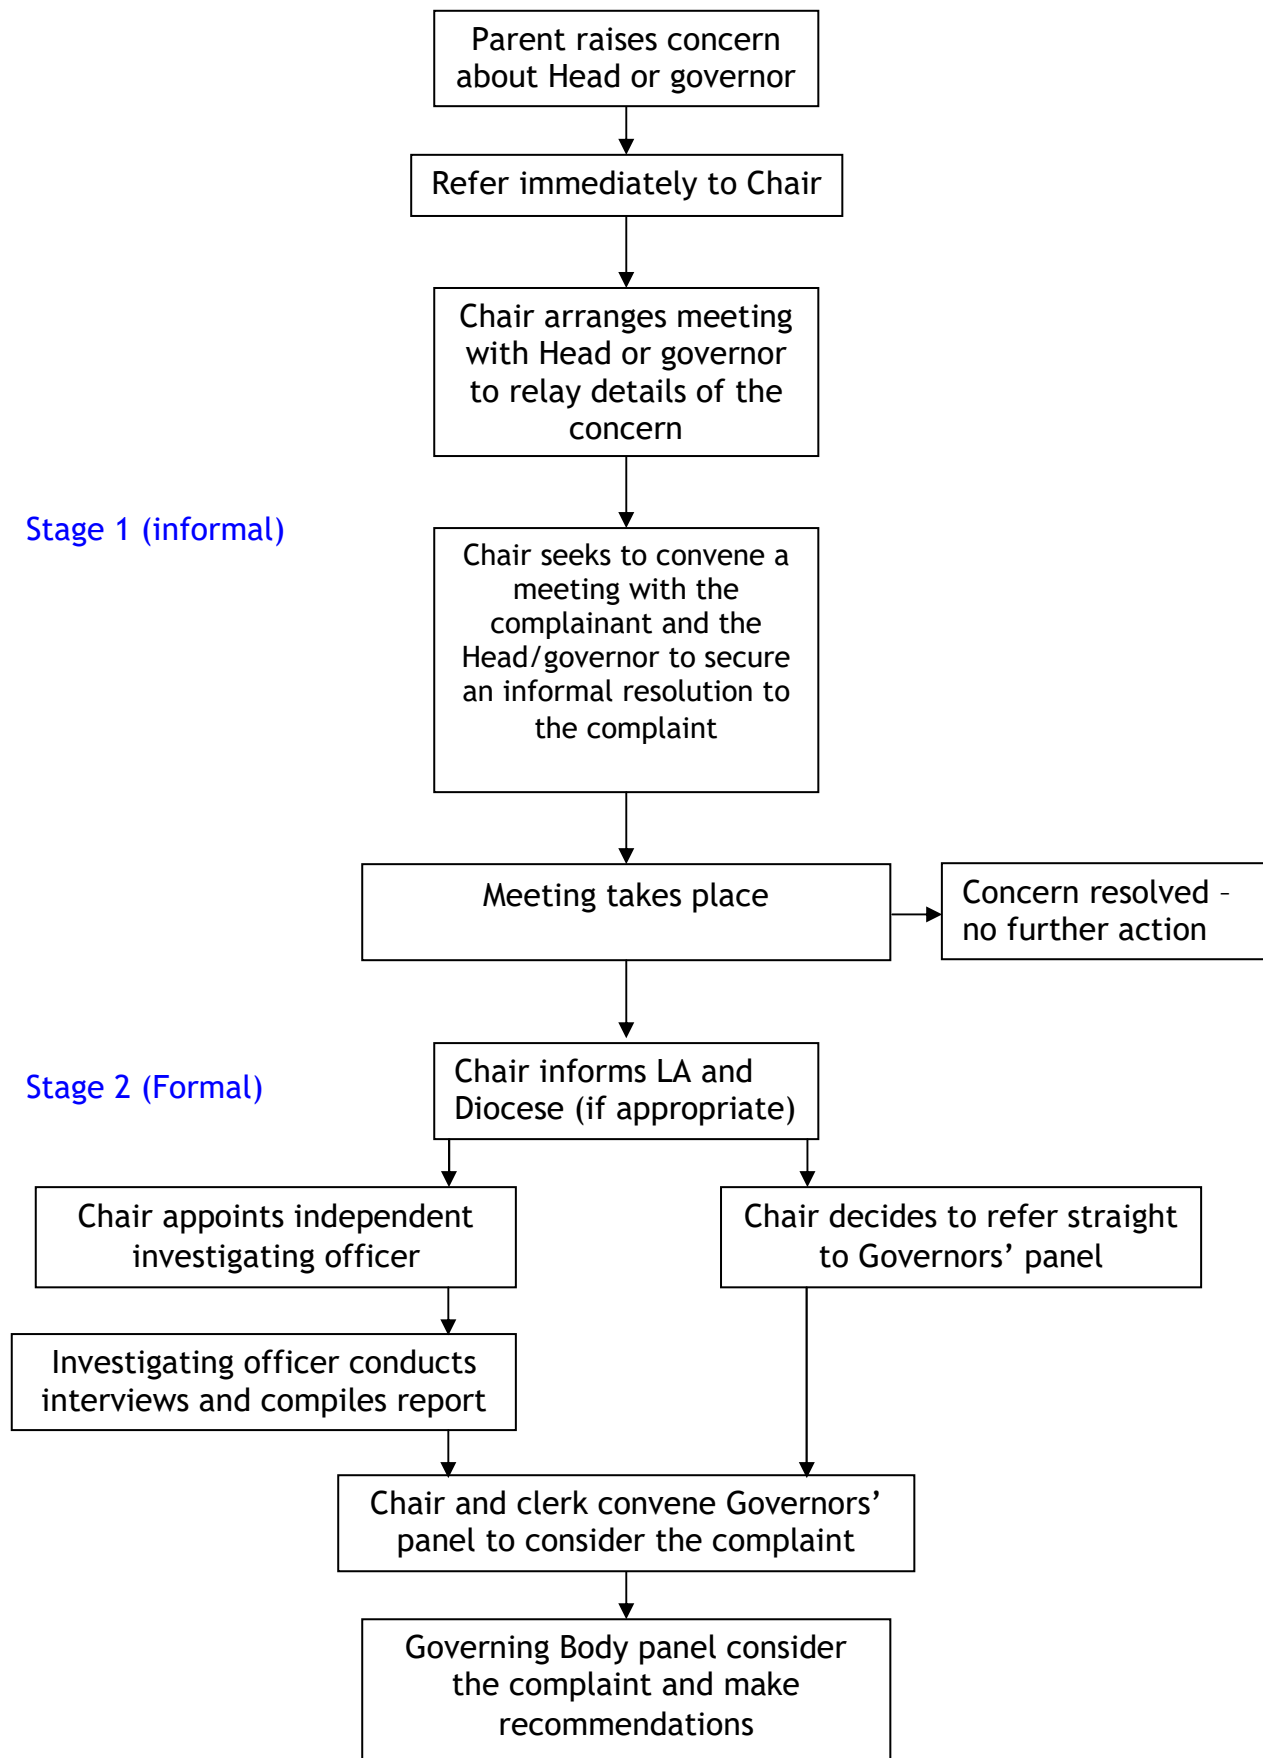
Parent raises concern about Head or governor

Refer immediately to Chair

Chair arranges meeting with Head or governor to relay details of the concern

Stage 1 (informal)

Chair seeks to convene a meeting with the complainant and the Head/governor to secure an informal resolution to the complaint

Meeting takes place

Concern resolved – no further action

Stage 2 (Formal)

Chair informs LA and Diocese (if appropriate)

Chair appoints independent investigating officer

Chair decides to refer straight to Governors' panel

Investigating officer conducts interviews and compiles report

Chair and clerk convene Governors' panel to consider the complaint

Governing Body panel consider the complaint and make recommendations